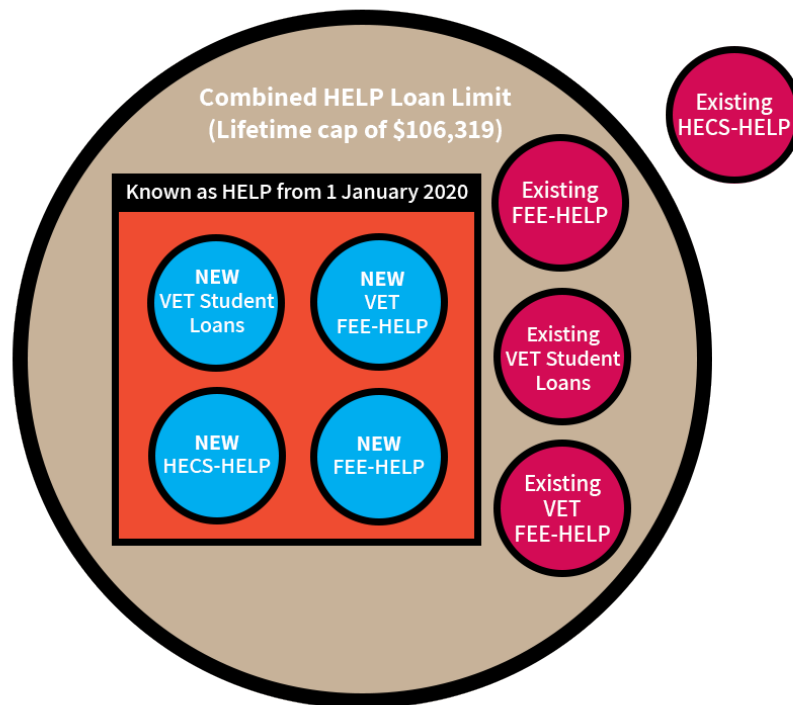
Combined HELP Loan Limit
(Lifetime cap of \$106,319)

Existing
HECS-HELP

Known as HELP from 1 January 2020

NEW
VET Student
Loans

NEW
VET
FEE-HELP

NEW
HECS-HELP

NEW
FEE-HELP

Existing
FEE-HELP

Existing
VET Student
Loans

Existing
VET
FEE-HELP